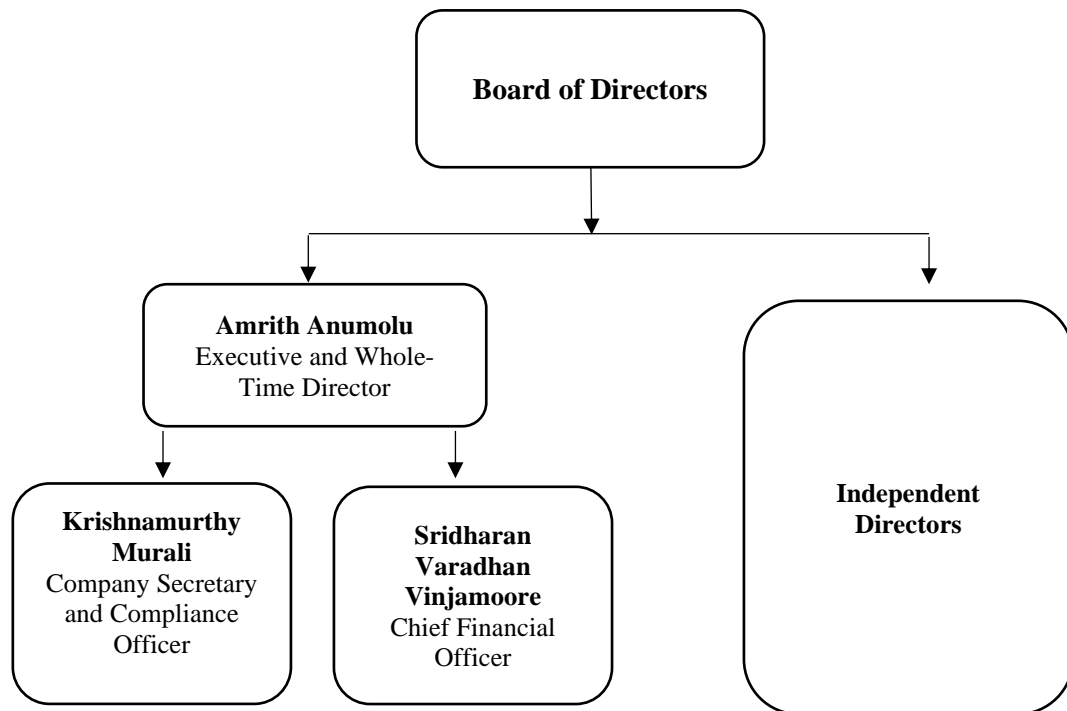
Board of Directors

Amrith Anumolu
Executive and Whole-Time Director

Independent Directors

Krishnamurthy Murali
Company Secretary and Compliance Officer

Sridharan Varadhan Vinjamoore
Chief Financial Officer